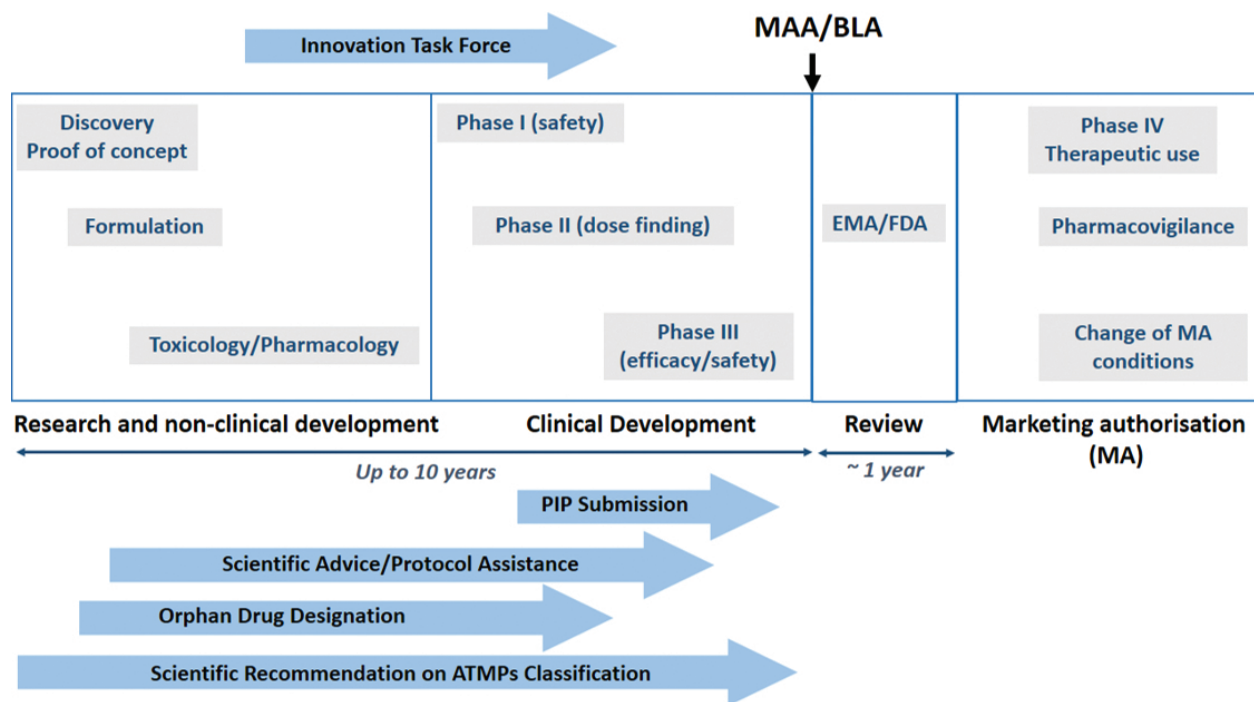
Innovation Task Force

MAA/BLA

Discovery
Proof of concept

Formulation

Toxicology/Pharmacology

Phase I (safety)

Phase II (dose finding)

Phase III
(efficacy/safety)

EMA/FDA

Phase IV
Therapeutic use

Pharmacovigilance

Change of MA
conditions

Research and non-clinical development

Clinical Development

Review

Marketing authorisation
(MA)

Up to 10 years

~ 1 year

PIP Submission

Scientific Advice/Protocol Assistance

Orphan Drug Designation

Scientific Recommendation on ATMPs Classification